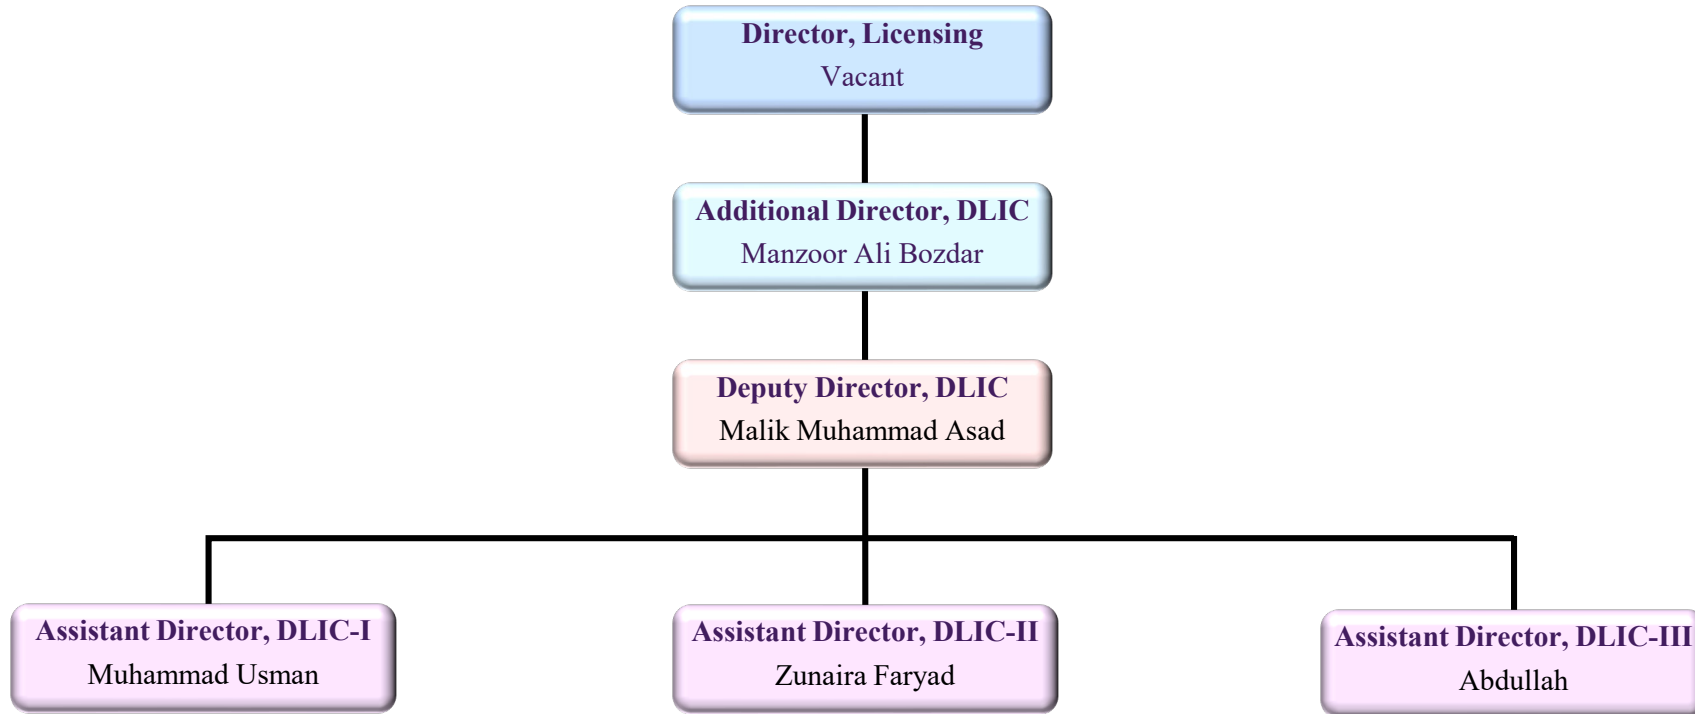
Director, Licensing
Vacant

Additional Director, DLIC
Manzoor Ali Bozdar

Deputy Director, DLIC
Malik Muhammad Asad

Assistant Director, DLIC-I
Muhammad Usman

Assistant Director, DLIC-II
Zunaira Faryad

Assistant Director, DLIC-III
Abdullah